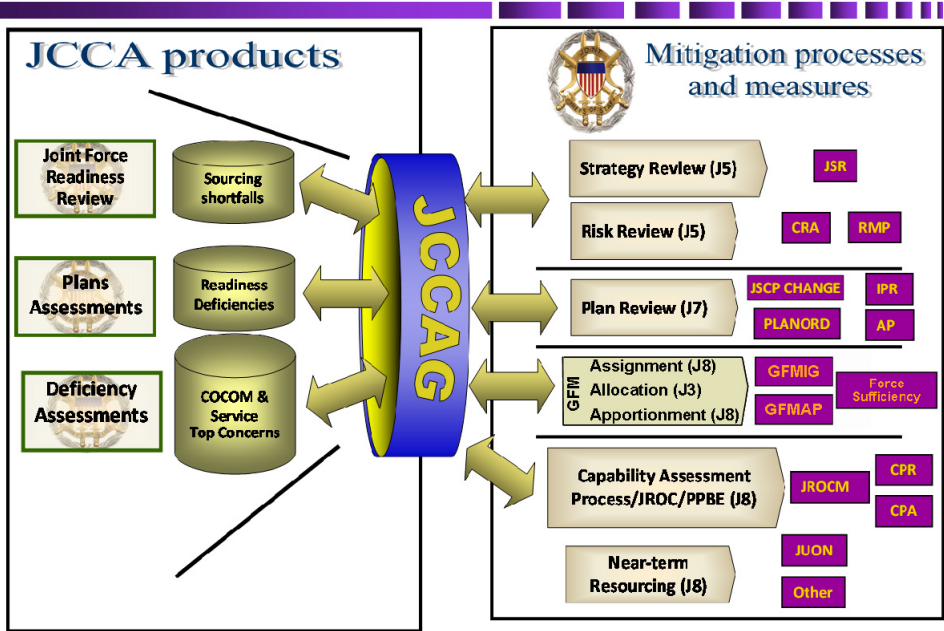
JCCA products

Joint Force Readiness Review

Plans Assessments

Deficiency Assessments

Sourcing shortfalls

Readiness Deficiencies

COCOM & Service Top Concerns

JCCAG

Mitigation processes and measures

Strategy Review (J5)

JSR

Risk Review (J5)

CRA

RMP

Plan Review (J7)

JSCP CHANGE

IPR

PLANORD

AP

GFM

Assignment (J8)

Allocation (J3)

Apportionment (J8)

GFMIG

GFMAP

Force Sufficiency

Capability Assessment Process/JROC/PPBE (J8)

JROCM

CPR

CPA

Near-term Resourcing (J8)

JUON

Other